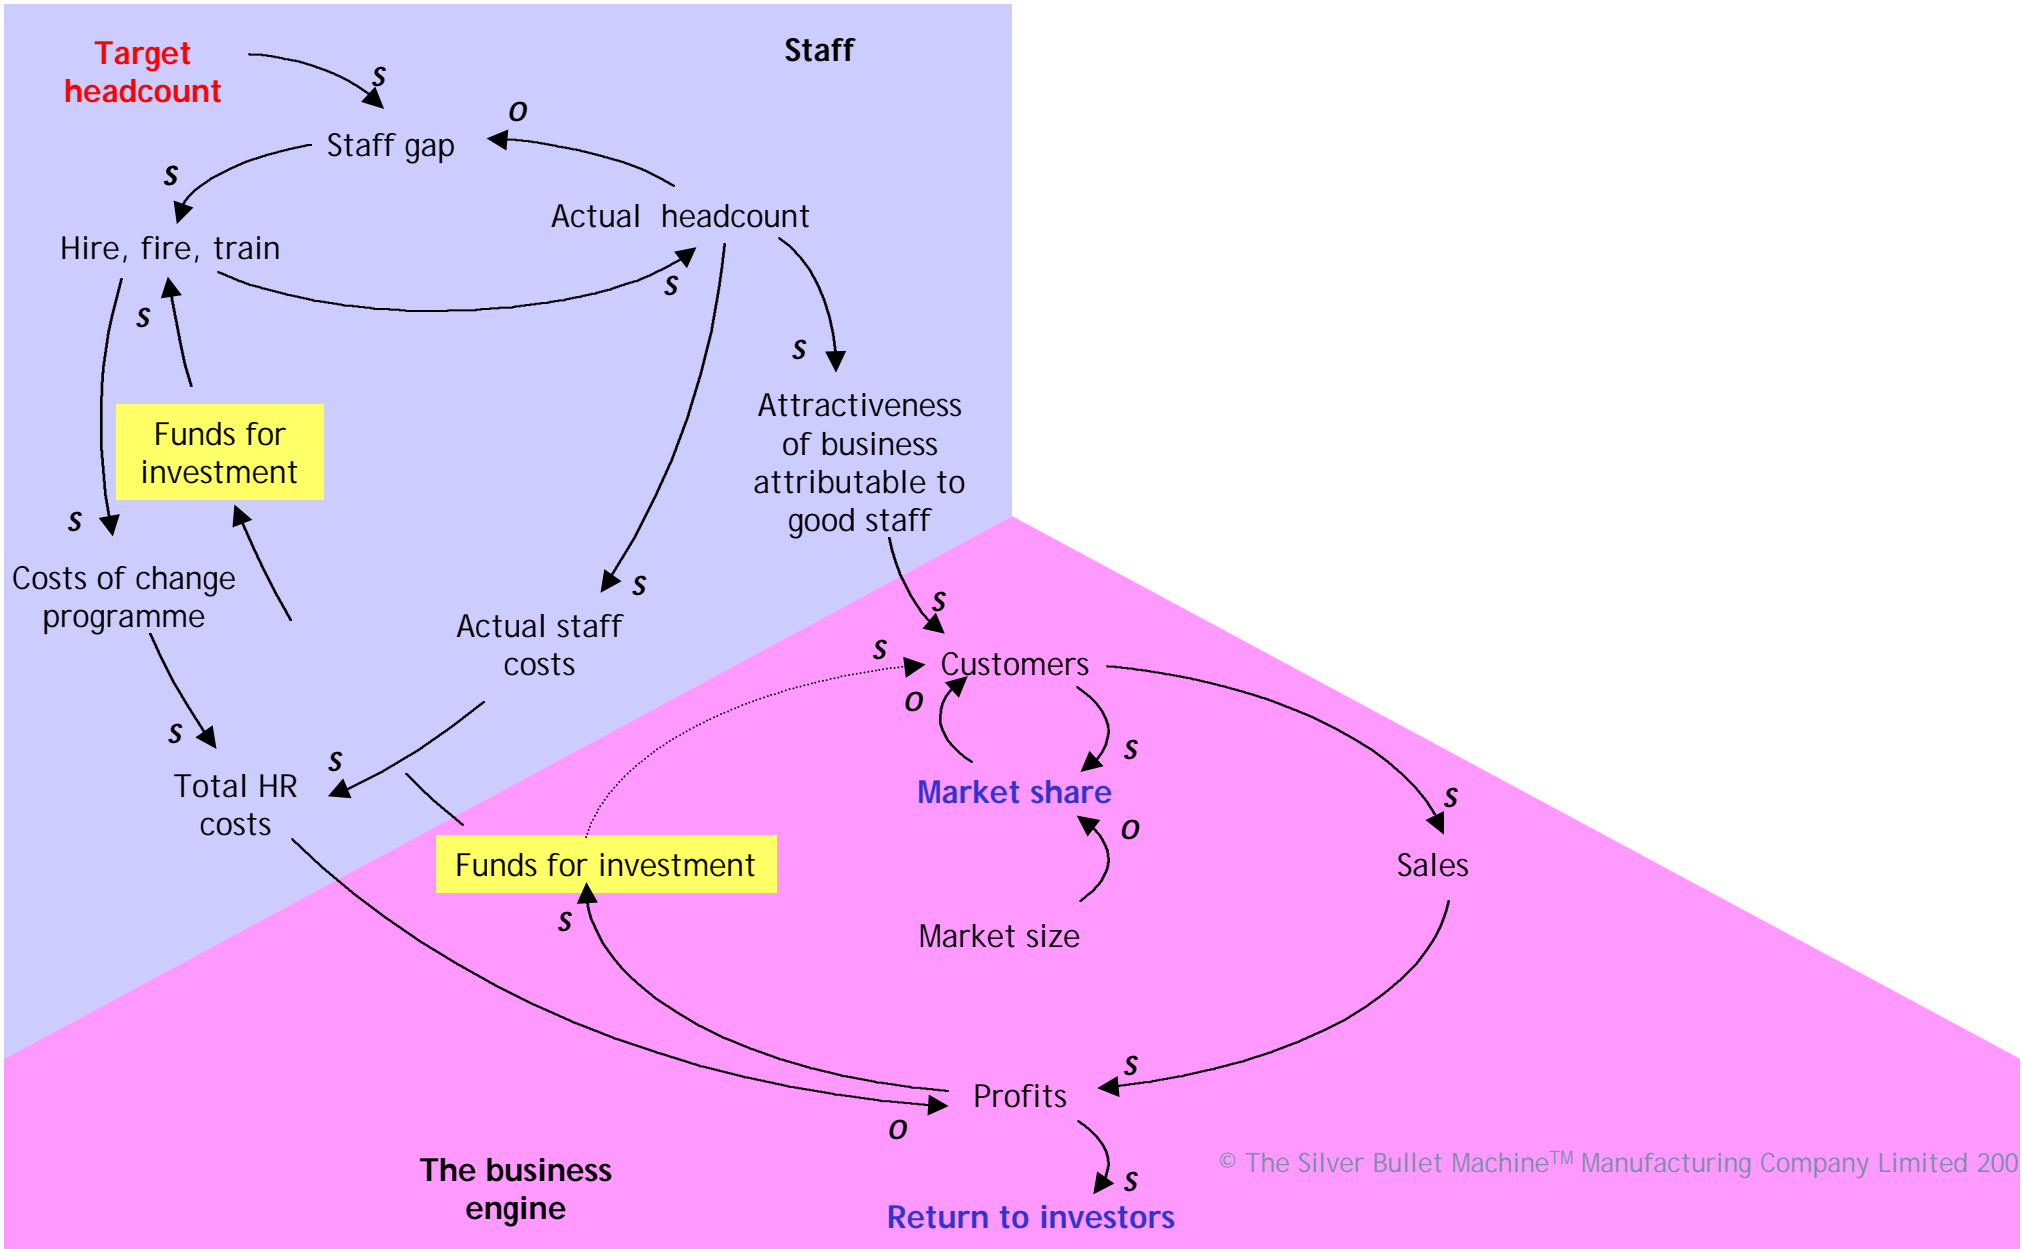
Target headcount

Staff

s

o

Staff gap

s

Actual headcount

Hire, fire, train

s

s

s

Funds for investment

Attractiveness of business attributable to good staff

s

Costs of change programme

s

Actual staff costs

s

s

Customers

o

s

Market share

s

Total HR costs

s

o

Funds for investment

Sales

s

Market size

s

Profits

o

s

© The Silver Bullet Machine$^{TM}$ Manufacturing Company Limited 200

The business engine

Return to investors